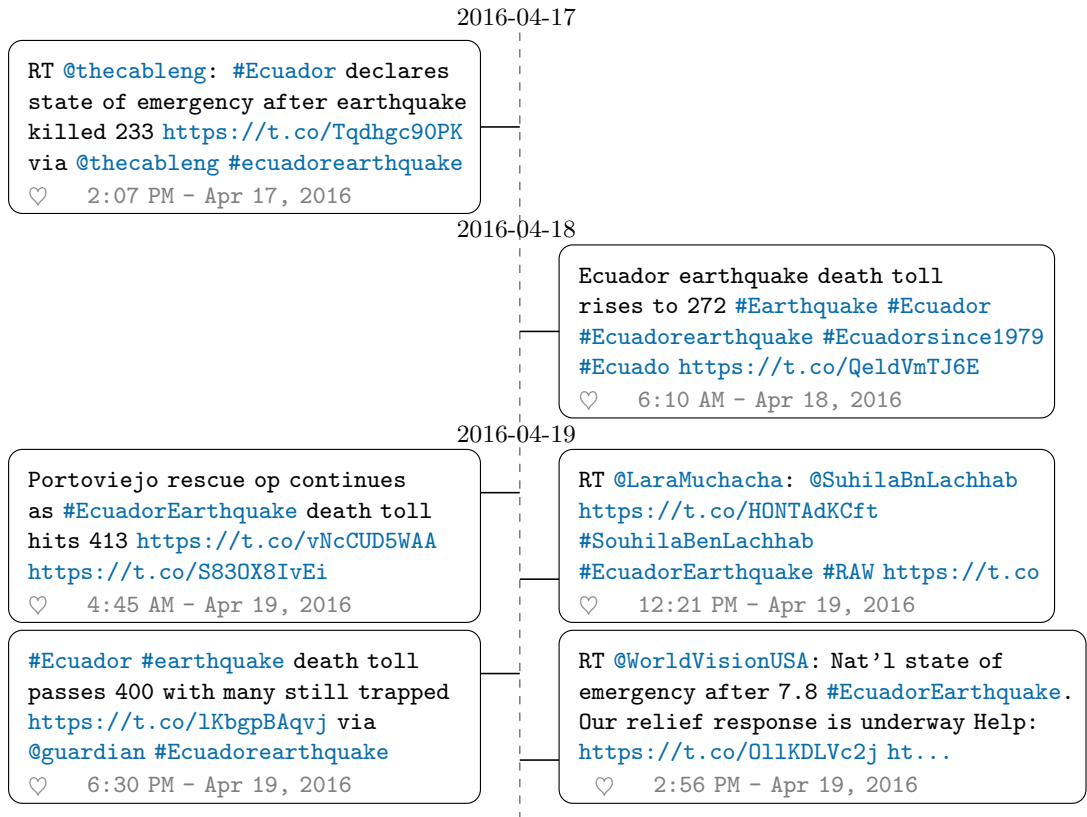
2016-04-17

RT @thecableng: #Ecuador declares state of emergency after earthquake killed 233 https://t.co/Tqdhgc90PK via @thecableng #ecuadorearthquake
♡ 2:07 PM - Apr 17, 2016

2016-04-18

Ecuador earthquake death toll rises to 272 #Earthquake #Ecuador #Ecuadorearthquake #Ecuadorsince1979 #Ecuado https://t.co/QeldVmTJ6E
♡ 6:10 AM - Apr 18, 2016

2016-04-19

Portoviejo rescue op continues as #EcuadorEarthquake death toll hits 413 https://t.co/vNcCUD5WAA https://t.co/S83OX8IvEi
♡ 4:45 AM - Apr 19, 2016

RT @LaraMuchacha: @SuhilaBnLachhab https://t.co/HONTAdKCft #SouhilaBenLachhab #EcuadorEarthquake #RAW https://t.co
♡ 12:21 PM - Apr 19, 2016

#Ecuador #earthquake death toll passes 400 with many still trapped https://t.co/lKbgpBAqvj via @guardian #Ecuadorearthquake
♡ 6:30 PM - Apr 19, 2016

RT @WorldVisionUSA: Nat'l state of emergency after 7.8 #EcuadorEarthquake. Our relief response is underway Help: https://t.co/OllKDLVc2j ht...
♡ 2:56 PM - Apr 19, 2016